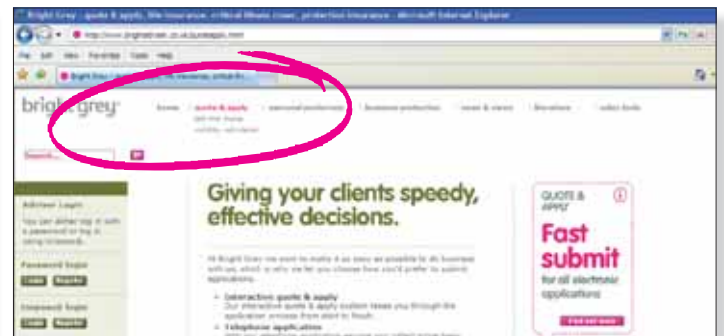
Bright Grey : quote & apply, life insurance, critical illness cover, protection insurance - Microsoft Internet Explorer

http://www.brightgrey.co.uk/quoteapply.html

File Edit View Favorites Tools Help

Bright Grey : quote & apply, life insurance, critical ill...

bright grey

home | quote & apply | personal protection | business protection | news & views | literature | select tools

Search...

Adviser Login

Password login

Login

Giving your clients speedy, effective decisions.

At Bright Grey we want to make it as easy as possible to do business with you, which is why we let you choose how you'd prefer to submit applications.

• Interactive quote & apply

• Telephone application

QUOTE & APPLY

Fast submit

for all electronic applications

Find out more